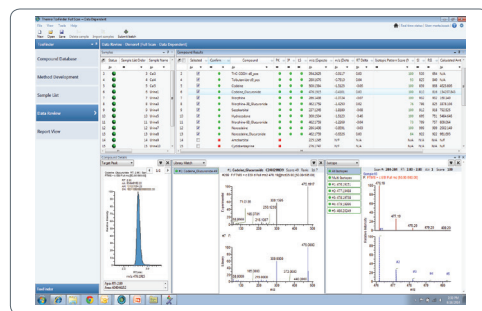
Compound Database

Method Development

Sample List

Data Review

Report View

File View Tools Help

Data Review - Unnamed (Full Scan - Data Dependent)

Samples

Compound Results

Status

Sample List Order

Sample Name

Cal1

Cal2

Cal3

Cal4

Cal5

Cal6

Urine1

Urine2

Urine3

Urine4

Urine5

Urine6

Urine7

Urine8

Urine9

Selected

Confirm

Compound

Codeine

Codeine_Glucuronide

Morphine

Hydrocodone

Norcodeine

Hydromorphone

Oxycodone

Noroxycodone

Oxymorphone

Amitriptyline

Cyclobenzaprine

Chromatogram

Library Match

Isotopes

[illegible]